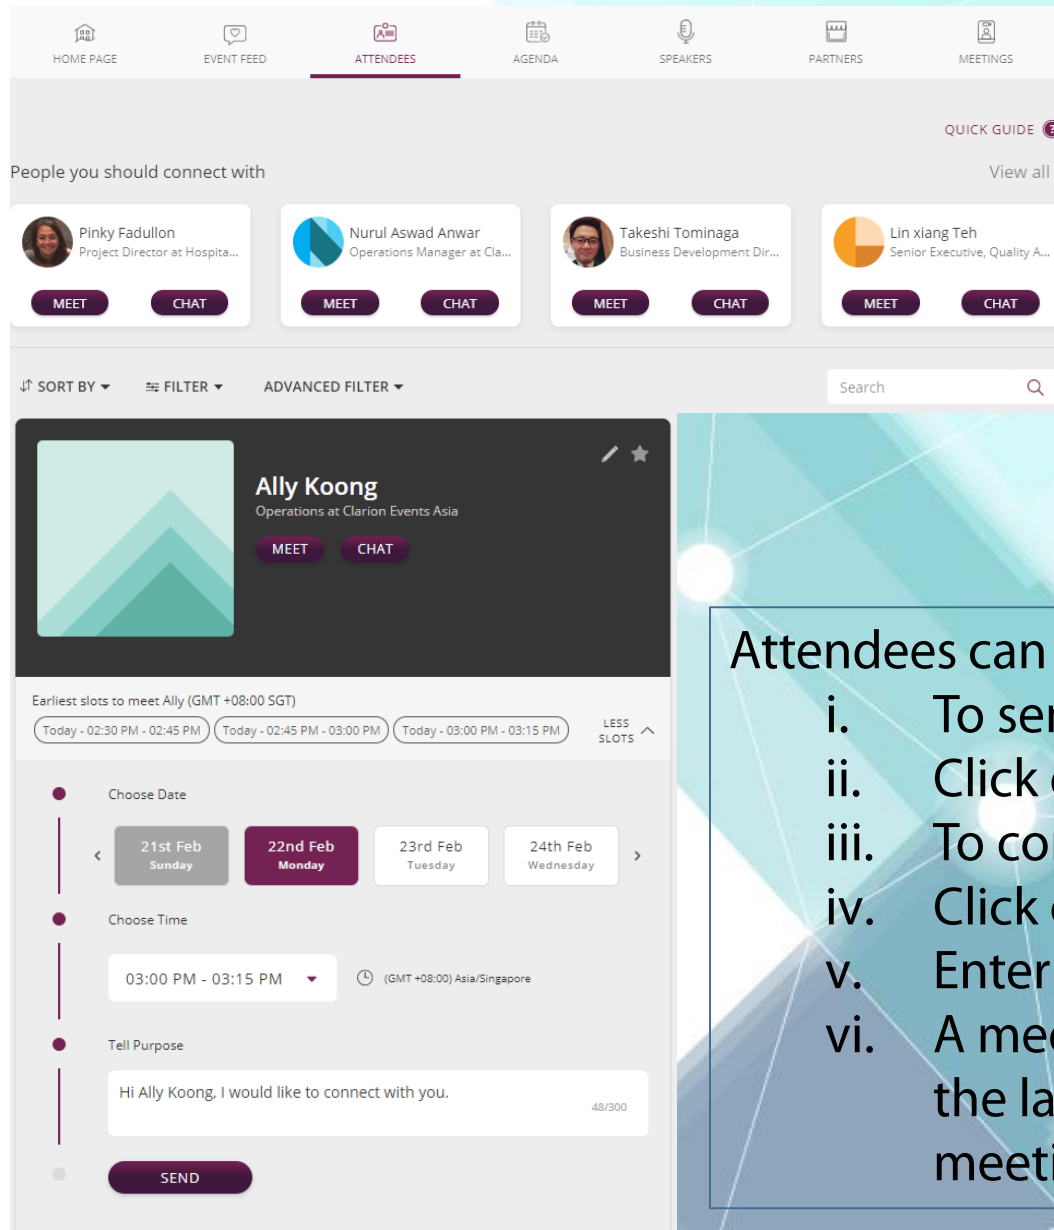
HOME PAGE EVENT FEED ATTENDEES AGENDA SPEAKERS PARTNERS MEETINGS

QUICK GUIDE

People you should connect with

View all

Pinky Fadullon
Project Director at Hospita...
MEET CHAT

Nurul Aswad Anwar
Operations Manager at Cla...
MEET CHAT

Takeshi Tominaga
Business Development Dir...
MEET CHAT

Lin xiang Teh
Senior Executive, Quality A...
MEET CHAT

SORT BY FILTER ADVANCED FILTER

Search

Ally Koong
Operations at Clarion Events Asia
MEET CHAT

Earliest slots to meet Ally (GMT +08:00 SGT)
Today - 02:30 PM - 02:45 PM | Today - 02:45 PM - 03:00 PM | Today - 03:00 PM - 03:15 PM | LESS SLOTS

Choose Date
21st Feb Sunday | 22nd Feb Monday | 23rd Feb Tuesday | 24th Feb Wednesday

Choose Time
03:00 PM - 03:15 PM (GMT +08:00) Asia/Singapore

Tell Purpose
Hi Ally Koong, I would like to connect with you.
48/300

SEND

Attendees can
i. To se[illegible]
ii. Click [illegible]
iii. To co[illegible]
iv. Click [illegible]
v. Enter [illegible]
vi. A me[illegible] the la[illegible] meeti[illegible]